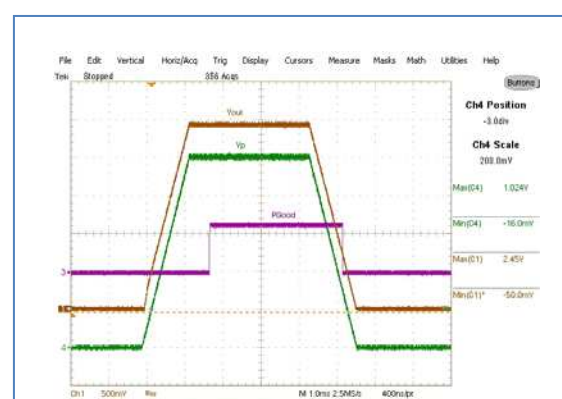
File Edit Vertical Horiz/Acq Trig Display Cursors Measure Masks Math Utilities Help

Tek Stopped 356 Acqs

Buttons

Ch4 Position
-3.0div

Ch4 Scale
200.0mV

Vout

Vp

PGood

3

4

Max(C4) 1.024V

Min(C4) -16.0mV

Max(C1) 2.45V

Min(C1)* -50.0mV

Ch1 500mV

M 1.0ms 2.5MS/s 400ns/pt